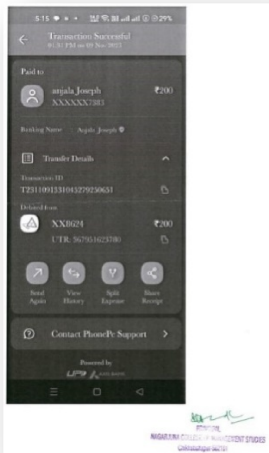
5:15 29%

Transaction Successful
01:32 PM on 09 Nov 2023

Paid to

anjala Joseph
XXXXXX7383
₹200

Banking Name Anjala Joseph

Transfer Details

Transaction ID
T2311091331045279250651

Debited from

XX8624
UTR: 367951023780
₹200

Send Again

View History

Split Expense

Share Receipt

Contact PhonePe Support

Powered by
UPI

PRINCIPAL
NAGARJUNA COLLEGE OF MANAGEMENT STUDIES
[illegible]